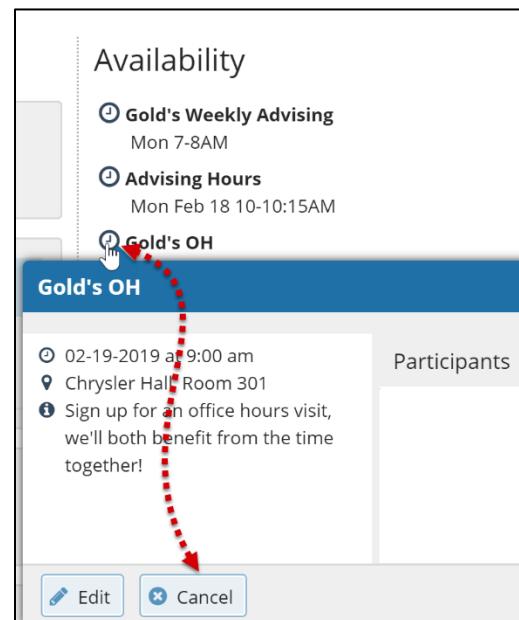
Availability

Gold's Weekly Advising
Mon 7-8AM

Advising Hours
Mon Feb 18 10-10:15AM

Gold's OH

Gold's OH

02-19-2019 at 9:00 am
Chrysler Hall, Room 301
Sign up for an office hours visit, we'll both benefit from the time together!

Participants

Edit
Cancel